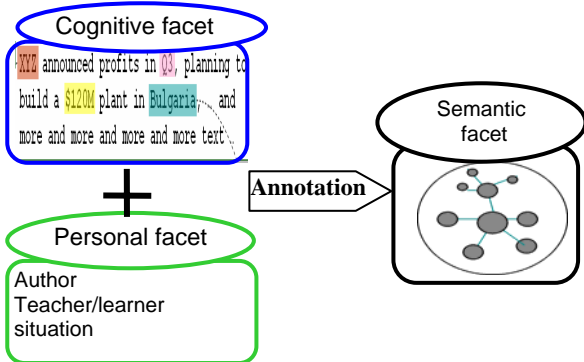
Cognitive facet

XYZ announced profits in Q3, planning to build a $120M plant in Bulgaria, and more and more and more and more text

+

Personal facet

Author
Teacher/learner
situation

Annotation

Semantic facet